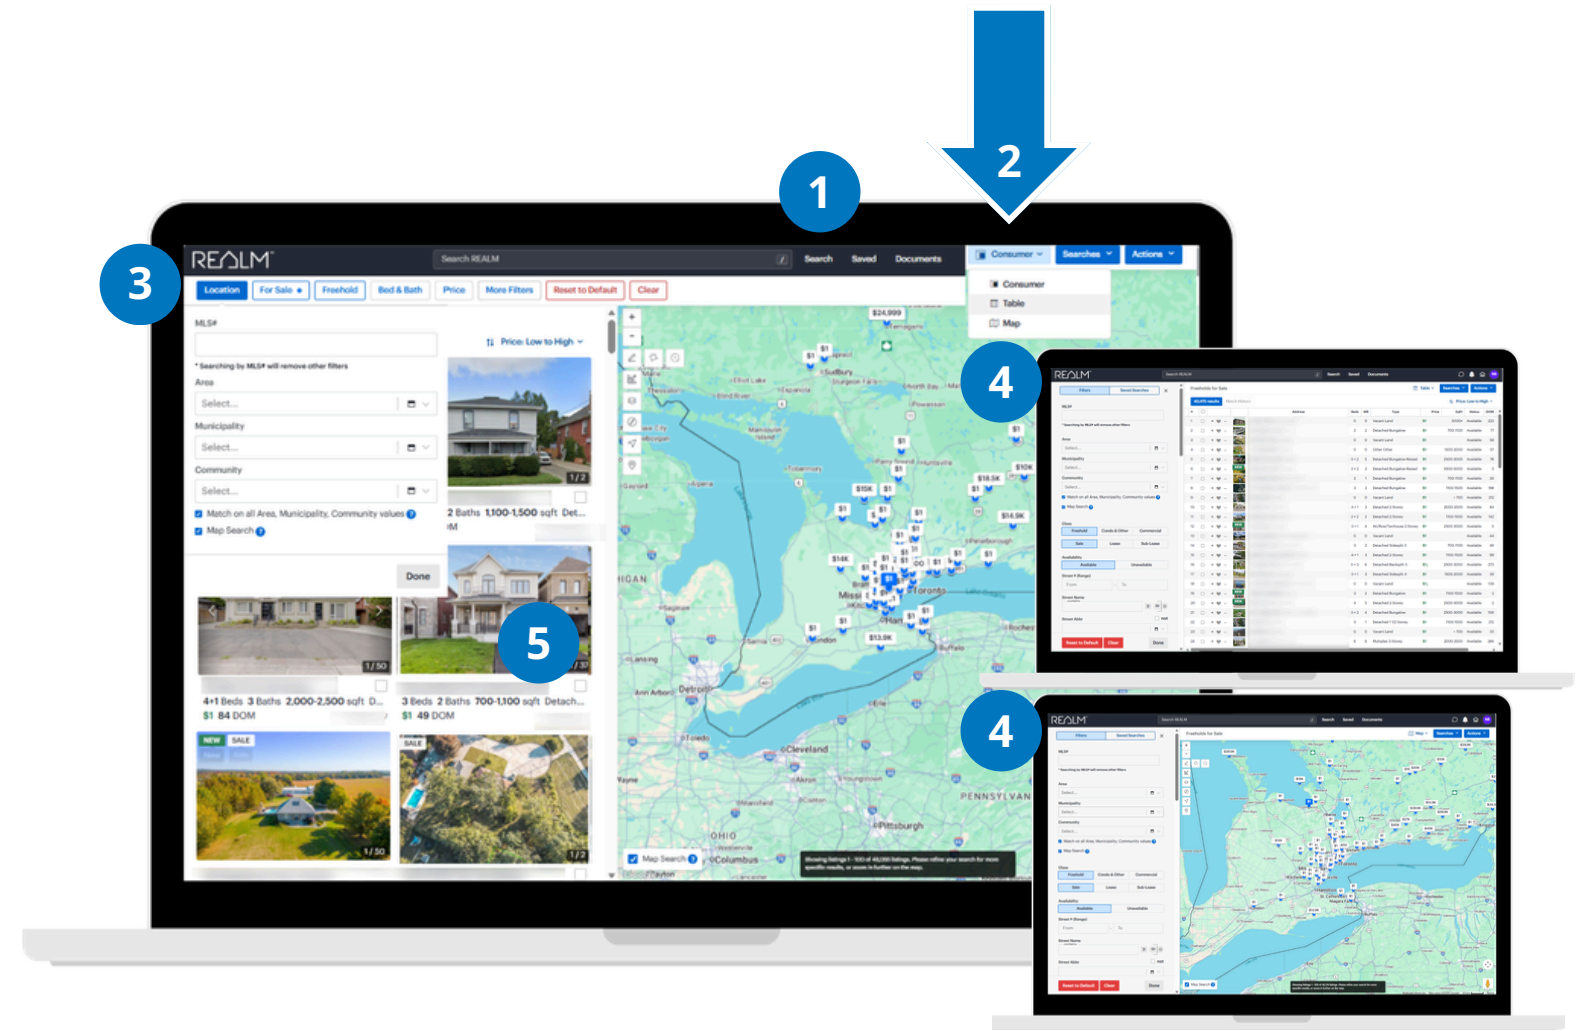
2

1

3

REALM

Search REALM

Search Saved Documents

Consumer Searches Actions

Consumer
Table
Map

Location For Sale Freehold Bed & Bath Price More Filters Reset to Default Clear

MLS#

Price: Low to High

* Searching by MLS# will remove other filters

Area

Select...

Municipality

Select...

Community

Select...

Match on all Area, Municipality, Community values

Map Search

Done

1/2

2 Baths 1,100-1,500 sqft Det...

1/50

4+1 Beds 3 Baths 2,000-2,500 sqft D...

$1 84 DOM

1/37

3 Beds 2 Baths 700-1,100 sqft Detach...

$1 49 DOM

NEW SALE

1/50

SALE

1/2

5

$24,999

$1

$15K

$10K

$18.5K

$14.9K

$14K

$13.9K

Toronto

Detroit

Cleveland

Pittsburgh

OHIO

PENNSYLVANIA

Columbus

Map Search

4

REALM

4

REALM